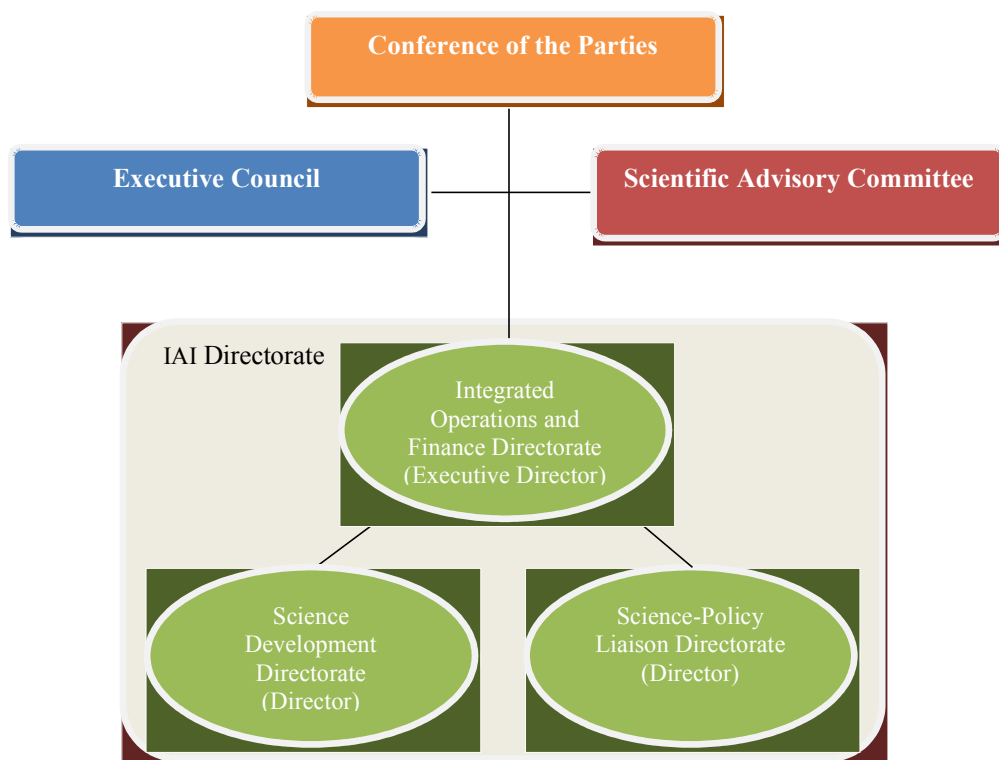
Conference of the Parties

Executive Council

Scientific Advisory Committee

IAI Directorate

Integrated Operations and Finance Directorate (Executive Director)

Science Development Directorate (Director)

Science-Policy Liaison Directorate (Director)